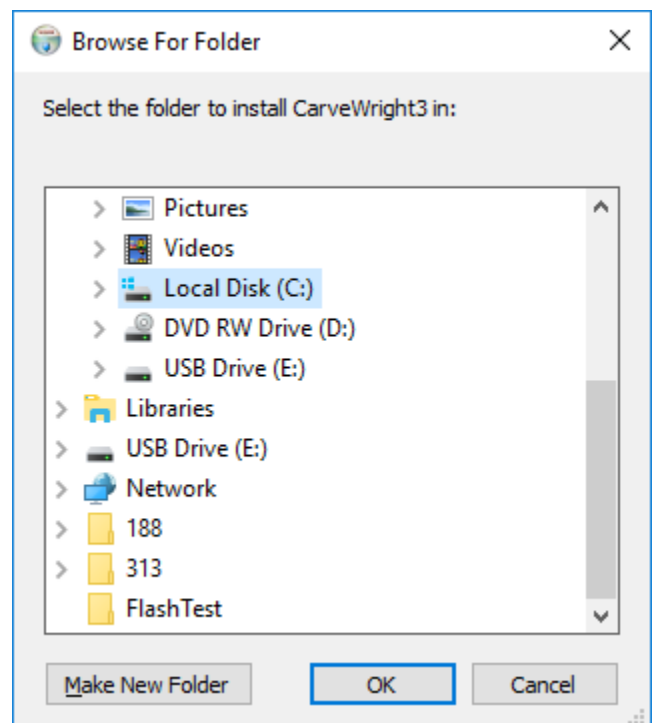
Browse For Folder

Select the folder to install CarveWright3 in:

Pictures
Videos
Local Disk (C:)
DVD RW Drive (D:)
USB Drive (E:)
Libraries
USB Drive (E:)
Network
188
313
FlashTest

Make New Folder
OK
Cancel